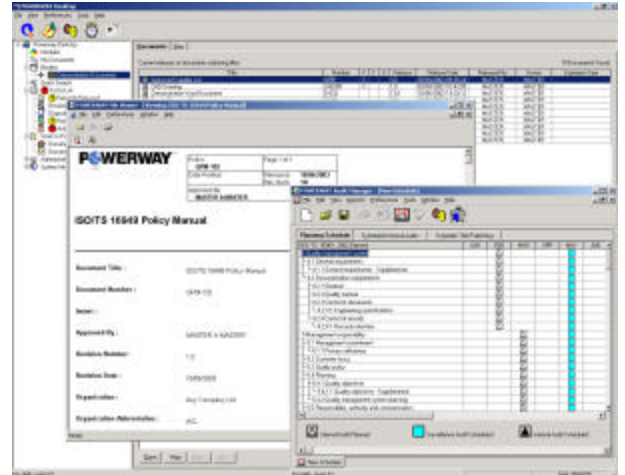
POWERWAY

ISO/TS 16949 Policy Manual

Document Title :
ISO/TS 16949 Policy Manual

Document Number :
QPM-100

Issue :

Approved By :
MASTER A MAZORY

Revision Number :
1.0

Revision Date :
10/06/2003

Organization :
Any Company Ltd.

Organization Abbreviation :
ACL

Planning Schedule

Internal Audit Planned
Surveillance Audit (Scheduled)
External Audit Scheduled